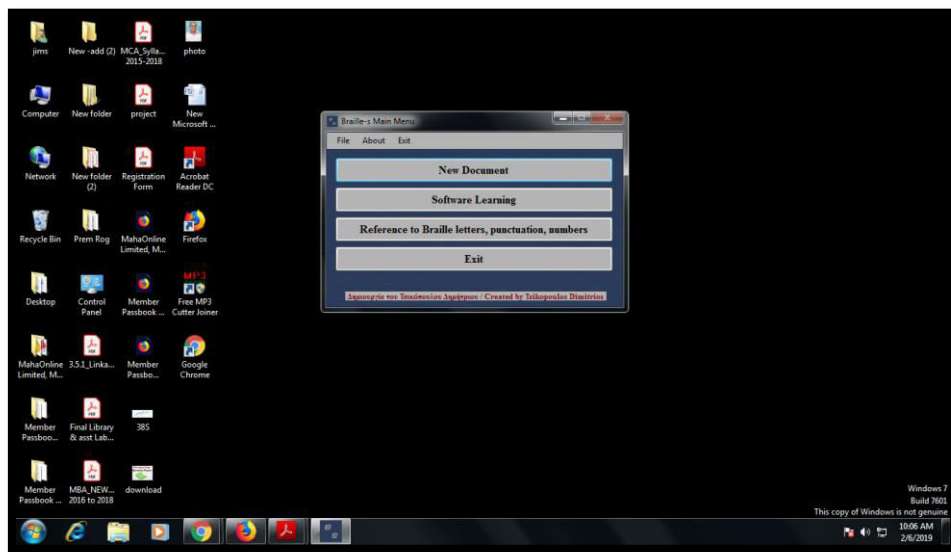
jims

New -add (2)

MCA_Sylla... 2015-2018

photo

Computer

New folder

project

New Microsoft ...

Network

New folder (2)

Registration Form

Acrobat Reader DC

Recycle Bin

Prem Rog

MahaOnline Limited, M...

Firefox

Desktop

Control Panel

Member Passbook ...

MP3

Free MP3 Cutter Joiner

MahaOnline Limited, M...

3.5.1_Linka...

Member Passbo...

Google Chrome

Member Passboo...

Final Library & asst Lab...

385

Member Passbook ...

MBA_NEW... 2016 to 2018

download

Braille-s Main Menu

File About Exit

New Document

Software Learning

Reference to Braille letters, punctuation, numbers

Exit

Δημιουργία του Τσικόπουλου Δημήτριου / Created by Tsikopoulos Dimitrios

Windows 7
Build 7601
This copy of Windows is not genuine

10:06 AM
2/6/2019